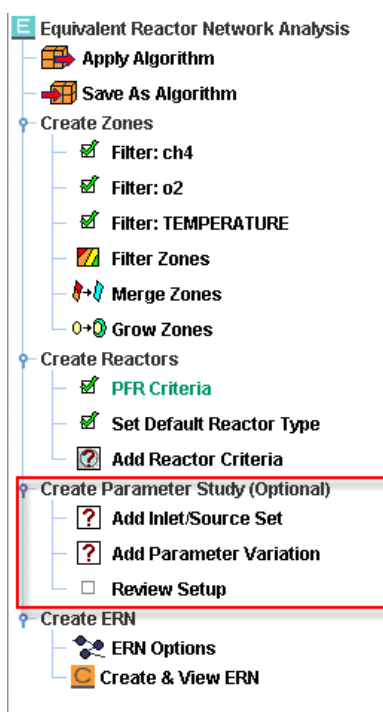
Equivalent Reactor Network Analysis
Apply Algorithm
Save As Algorithm
Create Zones
Filter: ch4
Filter: o2
Filter: TEMPERATURE
Filter Zones
Merge Zones
Grow Zones
Create Reactors
PFR Criteria
Set Default Reactor Type
Add Reactor Criteria
Create Parameter Study (Optional)
Add Inlet/Source Set
Add Parameter Variation
Review Setup
Create ERN
ERN Options
Create & View ERN